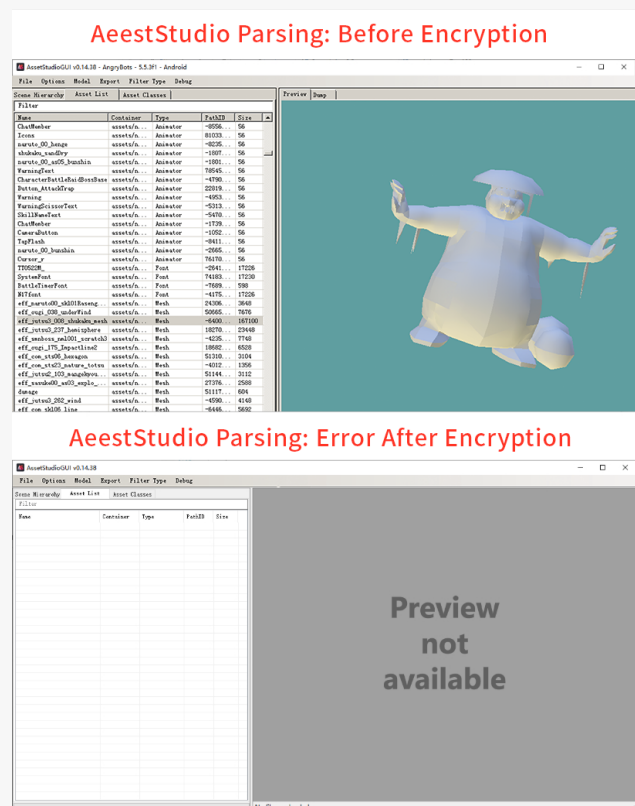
AeestStudio Parsing: Before Encryption

AssetStudioGUI v0.14.38 - AngryBots - 5.5.3f1 - Android

File Options Model Export Filter Type Debug

Scene Hierarchy Asset List Asset Classes

Preview Dump

Filter

| Name | Container | Type | PathID | Size |
|---|---|---|---|---|
| ChatMember | assets/n... | Animator | -8556... | 56 |
| Icons | assets/n... | Animator | 81033... | 56 |
| naruto_00_bange | assets/n... | Animator | -8235... | 56 |
| shukaku_sandDry | assets/n... | Animator | -1807... | 56 |
| naruto_00_ss05_bunshin | assets/n... | Animator | -1801... | 56 |
| WarningText | assets/n... | Animator | 78545... | 56 |
| CharacterBattleRaidBossBase | assets/n... | Animator | -4790... | 56 |
| Button_AttackTrap | assets/n... | Animator | 22819... | 56 |
| Warning | assets/n... | Animator | -4953... | 56 |
| WarningScissorText | assets/n... | Animator | -5313... | 56 |
| SkillNameText | assets/n... | Animator | -5470... | 56 |
| ChatMember | assets/n... | Animator | -1739... | 56 |
| CameraButton | assets/n... | Animator | -1052... | 56 |
| TapFlash | assets/n... | Animator | -8411... | 56 |
| naruto_00_bunshin | assets/n... | Animator | -2665... | 56 |
| Cursor_r | assets/n... | Animator | 76170... | 56 |
| TT0522M_ | assets/n... | Font | -2641... | 17226 |
| SystemFont | assets/n... | Font | 74183... | 17230 |
| BattleTimerFont | assets/n... | Font | -7689... | 598 |
| N17font | assets/n... | Font | -4175... | 17226 |
| eff_naruto00_sk101Raseng... | assets/n... | Mesh | 24306... | 3648 |
| eff_sugi_030_underWind | assets/n... | Mesh | 50665... | 7676 |
| eff_jutsu3_006_shukaku_mesh | assets/n... | Mesh | -6400... | 167100 |
| eff_jutsu3_237_hemisphere | assets/n... | Mesh | 18270... | 23448 |
| eff_menboss_nm1001_scratch3 | assets/n... | Mesh | -4235... | 7748 |
| eff_sugi_175_Impactline2 | assets/n... | Mesh | 18582... | 6528 |
| eff_com_sts06_hexagon | assets/n... | Mesh | 51310... | 3104 |
| eff_com_sts23_nature_totsu | assets/n... | Mesh | -4012... | 1356 |
| eff_jutsu2_103_mangekyou... | assets/n... | Mesh | 51144... | 3112 |
| eff_sasuke00_ss03_explo... | assets/n... | Mesh | 27376... | 2588 |
| damage | assets/n... | Mesh | 51117... | 604 |
| eff_jutsu3_262_wind | assets/n... | Mesh | -4590... | 4148 |
| eff_com_sk106_line | assets/n... | Mesh | -8446... | 5692 |

AeestStudio Parsing: Error After Encryption

AssetStudioGUI v0.14.38

File Options Model Export Filter Type Debug

Scene Hierarchy Asset List Asset Classes

Filter

| Name | Container | Type | PathID | Size |
|---|---|---|---|---|

Preview not available